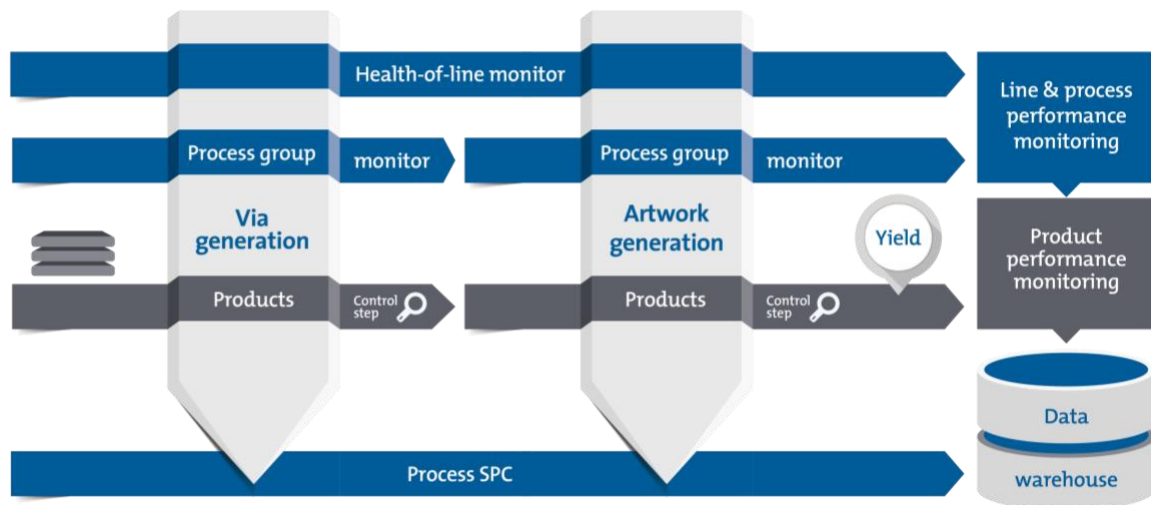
Health-of-line monitor

Line & process performance monitoring

Process group monitor

Process group monitor

Via generation

Artwork generation

Yield

Product performance monitoring

Products

Control step

Products

Control step

Data

warehouse

Process SPC